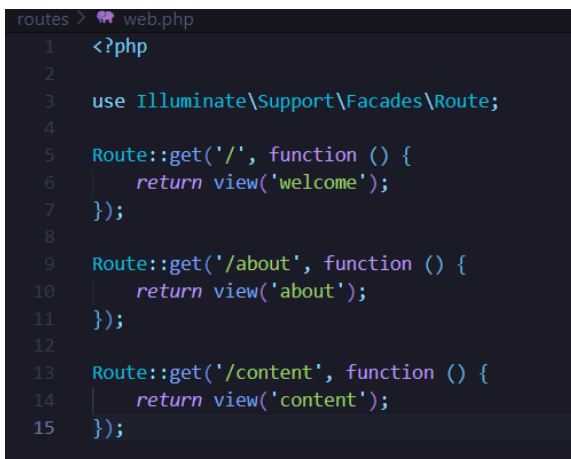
routes > web.php

1 <?php
2
3 use Illuminate\Support\Facades\Route;
4
5 Route::get('/', function () {
6     return view('welcome');
7 });
8
9 Route::get('/about', function () {
10     return view('about');
11 });
12
13 Route::get('/content', function () {
14     return view('content');
15 });